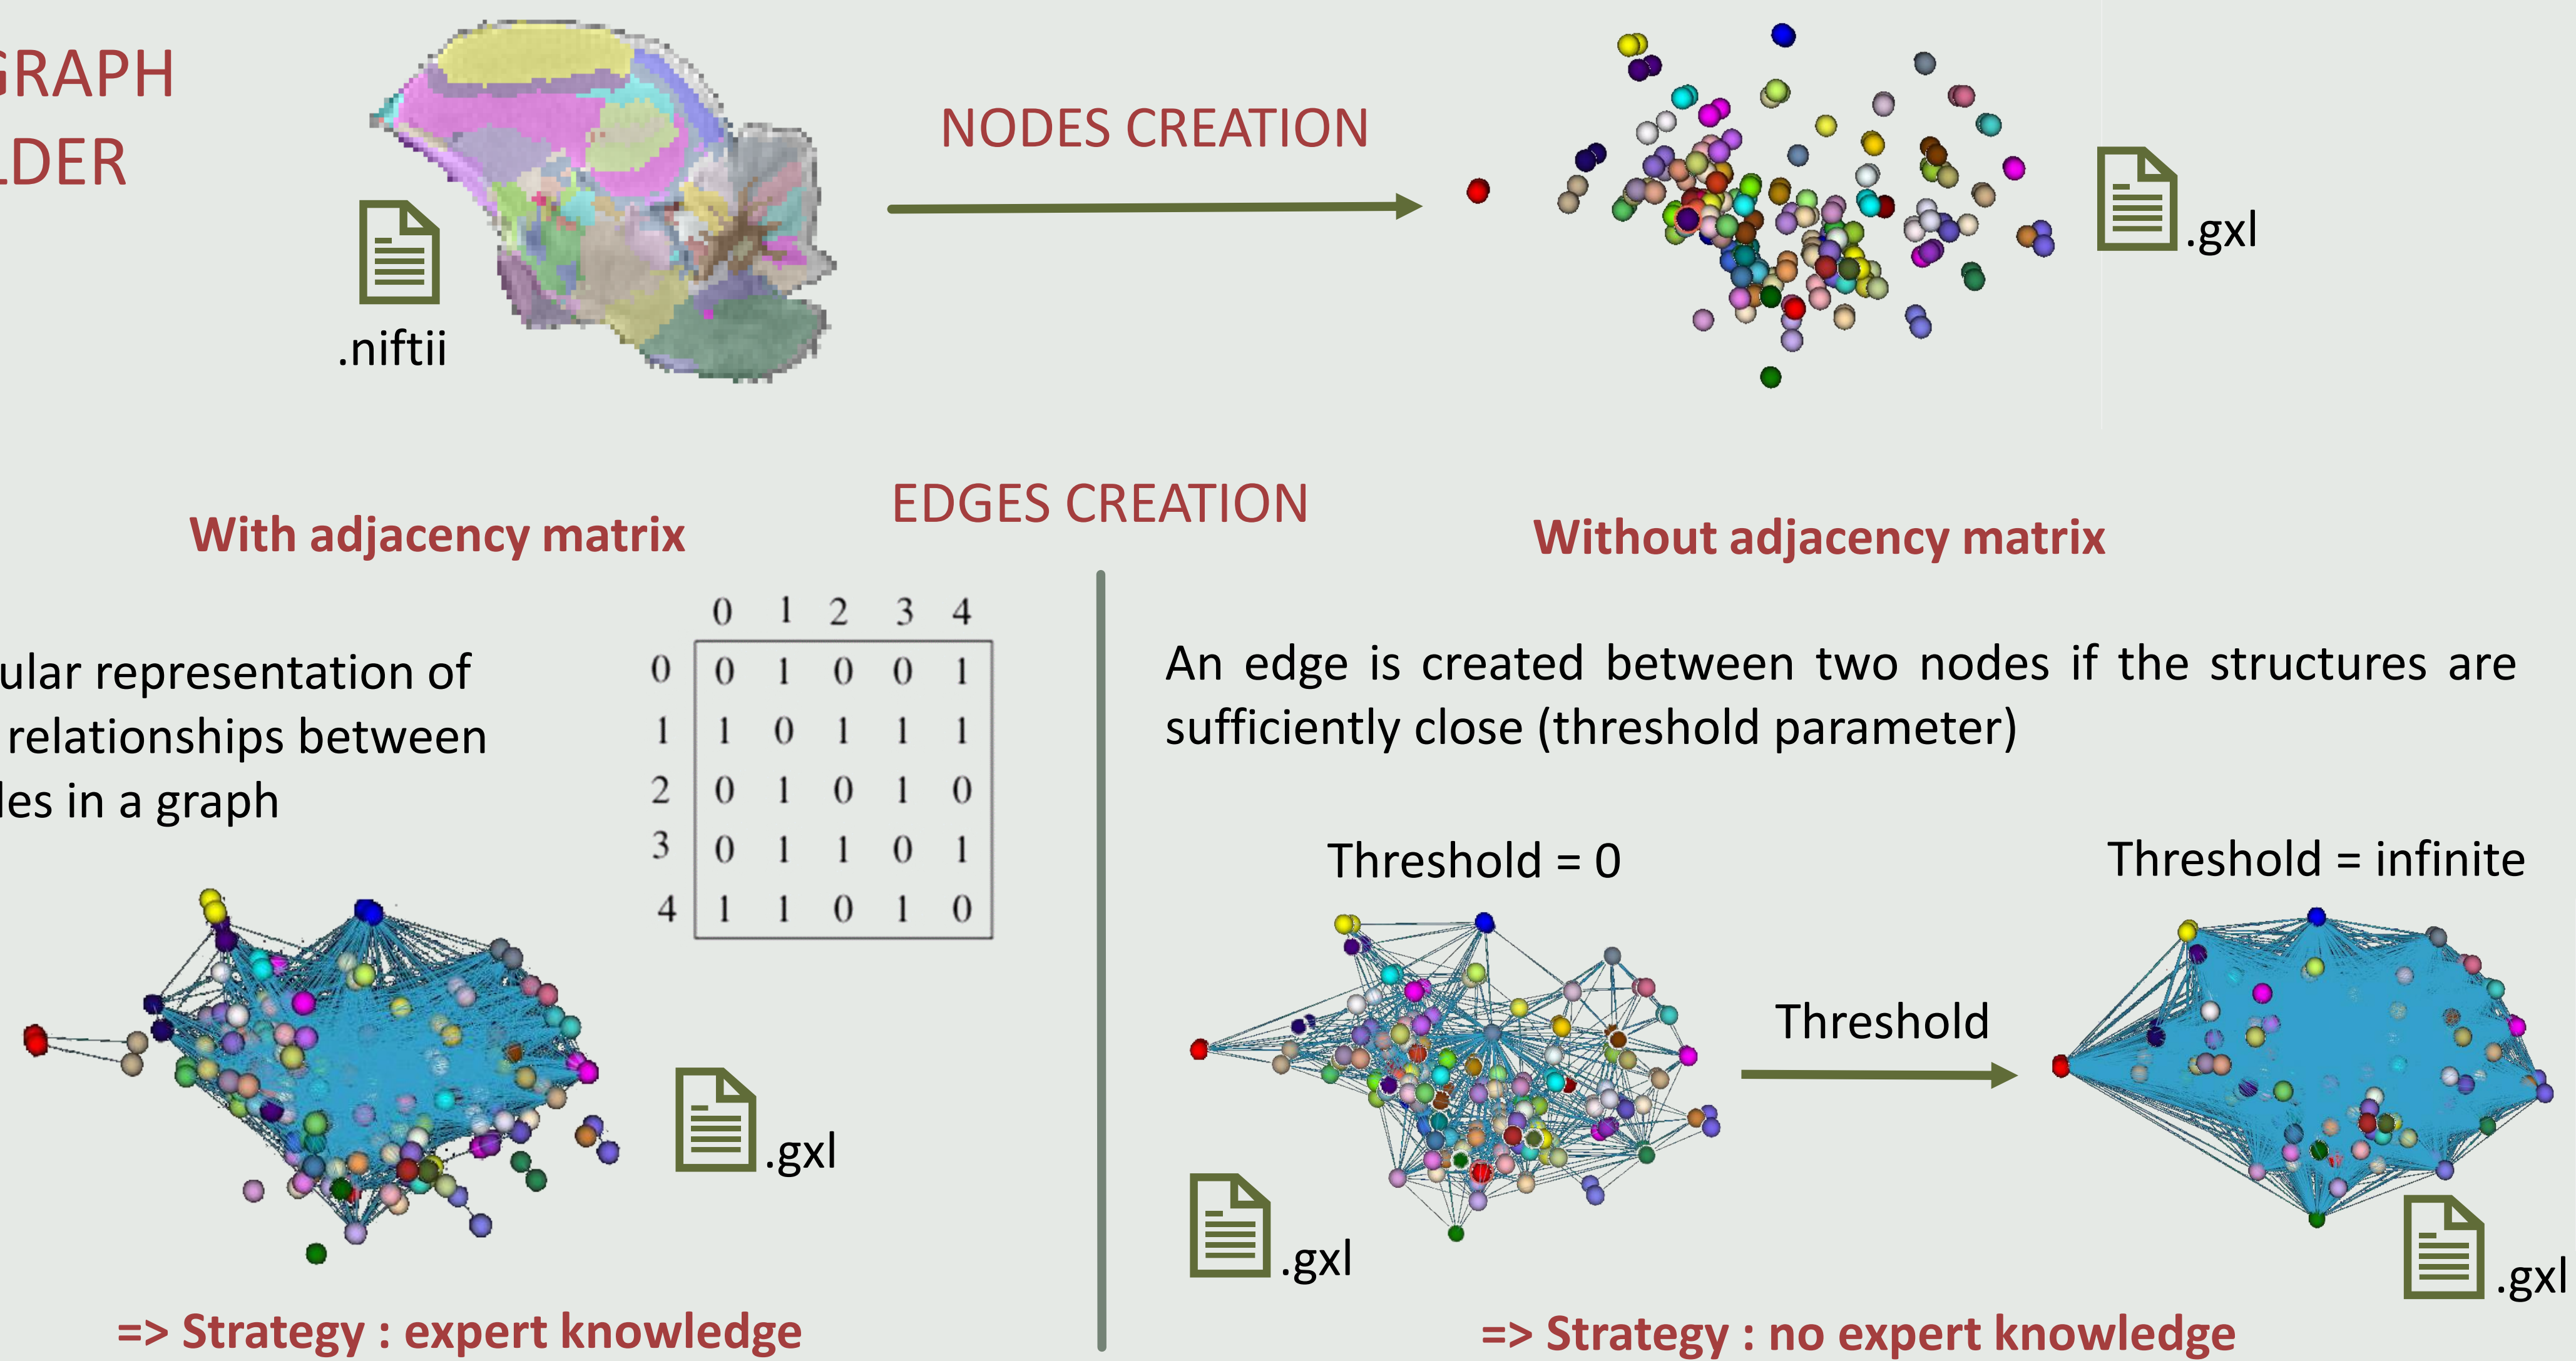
GRAPH
LDER

.niftii

NODES CREATION

.gxl

EDGES CREATION

With adjacency matrix

ular representation of relationships between les in a graph

|   | 0 | 1 | 2 | 3 | 4 |
|---|---|---|---|---|---|
| 0 | 0 | 1 | 0 | 0 | 1 |
| 1 | 1 | 0 | 1 | 1 | 1 |
| 2 | 0 | 1 | 0 | 1 | 0 |
| 3 | 0 | 1 | 1 | 0 | 1 |
| 4 | 1 | 1 | 0 | 1 | 0 |

.gxl

=> Strategy : expert knowledge

Without adjacency matrix

An edge is created between two nodes if the structures are sufficiently close (threshold parameter)

Threshold = 0

Threshold = infinite

Threshold

.gxl

.gxl

=> Strategy : no expert knowledge